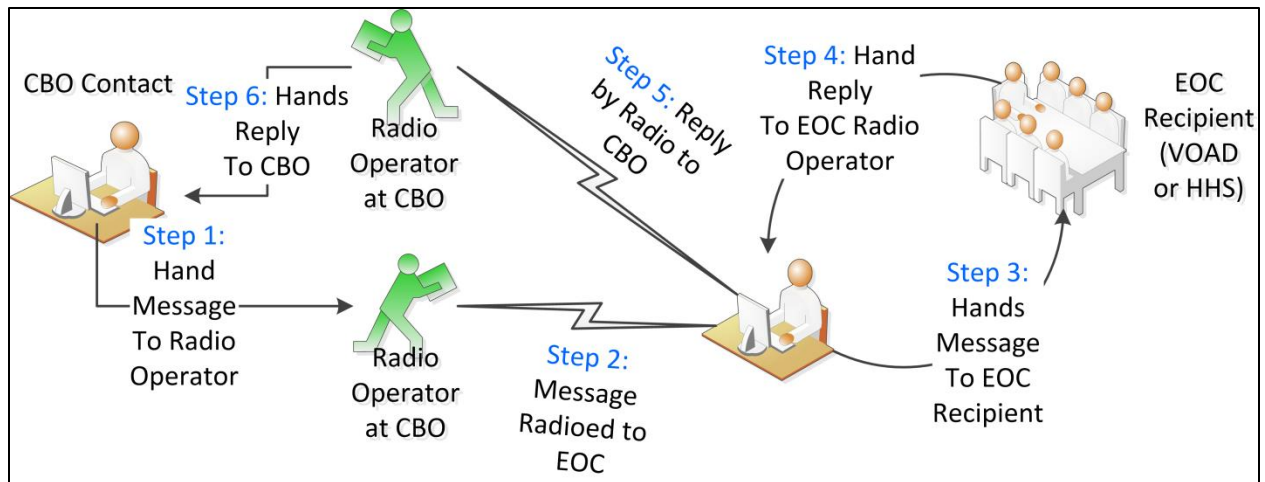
CBO Contact

Step 6: Hands Reply To CBO

Radio Operator at CBO

Step 5: Reply by Radio to CBO

Step 4: Hand Reply To EOC Radio Operator

EOC Recipient (VOAD or HHS)

Step 1: Hand Message To Radio Operator

Radio Operator at CBO

Step 2: Message Radioed to EOC

Step 3: Hands Message To EOC Recipient